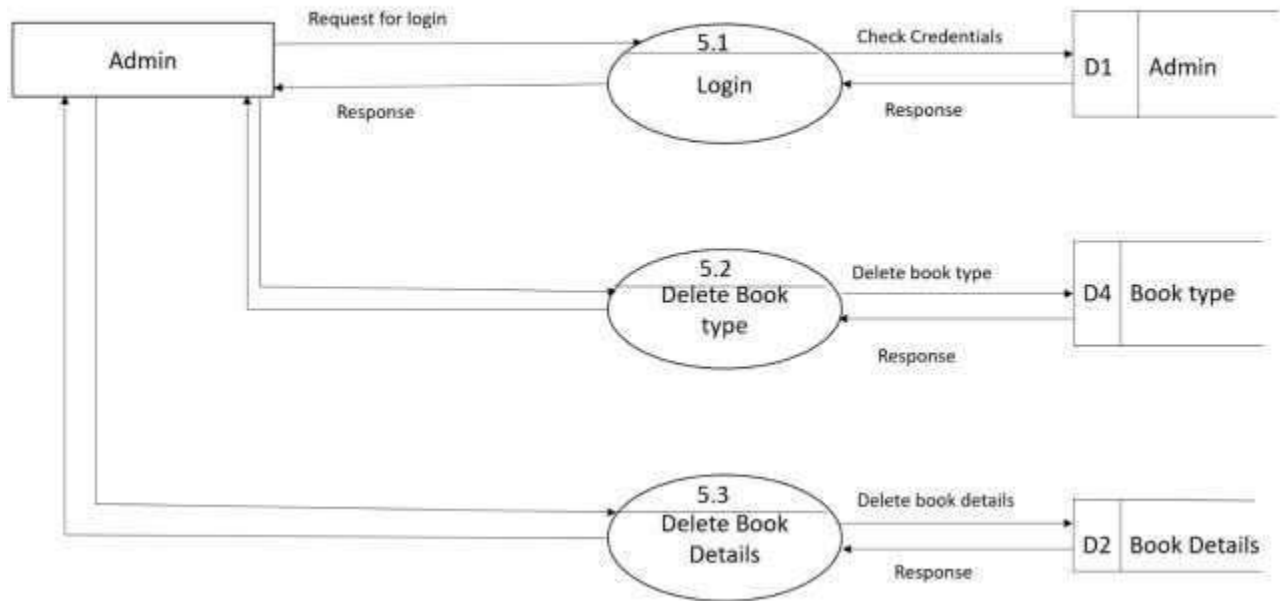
Admin

Request for login

Response

5.1
Login

Check Credentials

Response

D1 Admin

5.2
Delete Book type

Delete book type

Response

D4 Book type

5.3
Delete Book Details

Delete book details

Response

D2 Book Details